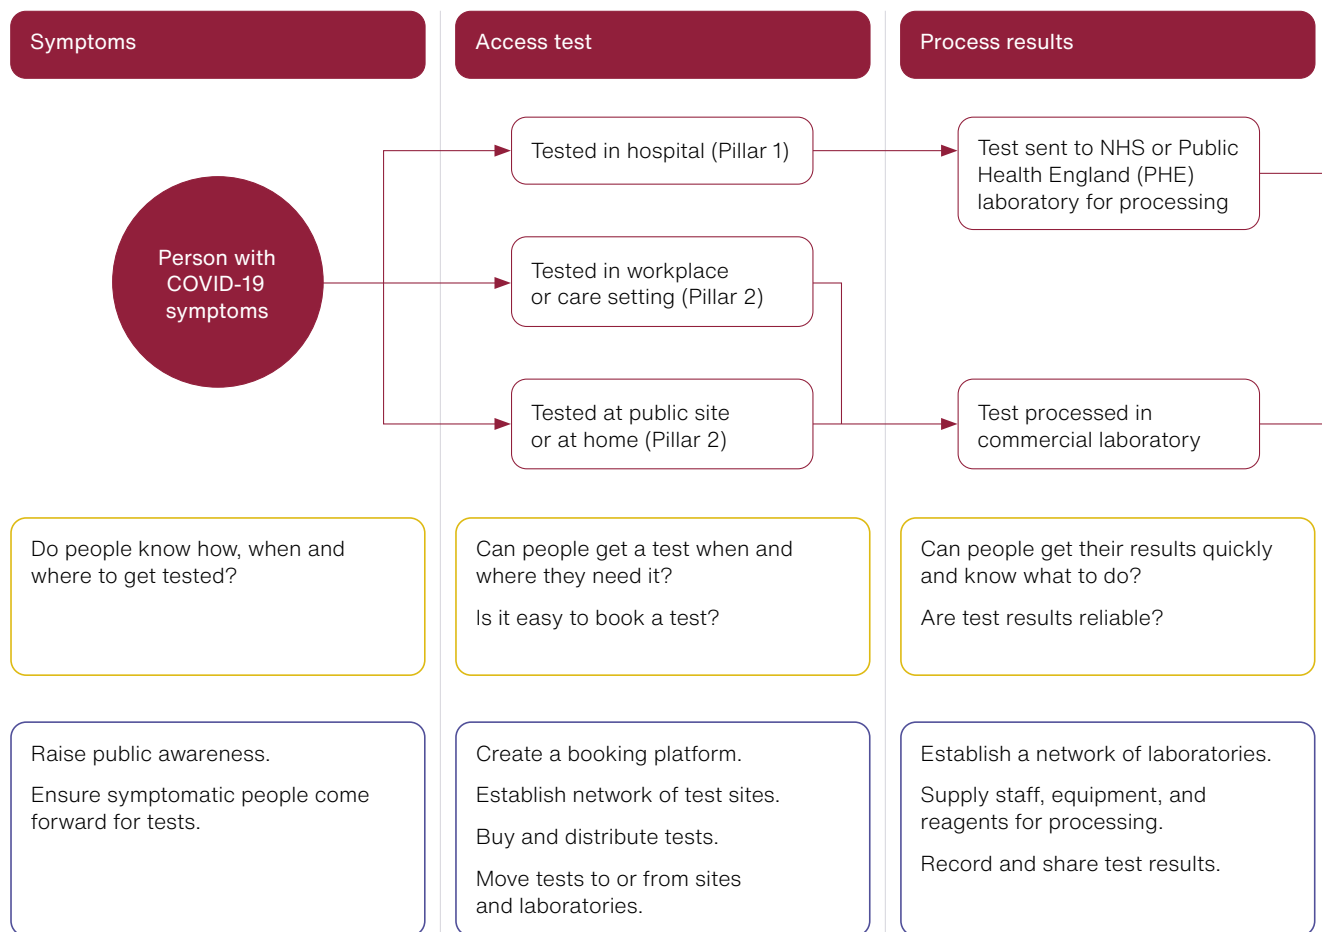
Symptoms

Access test

Process results

Person with COVID-19 symptoms

Tested in hospital (Pillar 1)

Tested in workplace or care setting (Pillar 2)

Tested at public site or at home (Pillar 2)

Test sent to NHS or Public Health England (PHE) laboratory for processing

Test processed in commercial laboratory

Do people know how, when and where to get tested?

Can people get a test when and where they need it?

Is it easy to book a test?

Can people get their results quickly and know what to do?

Are test results reliable?

Raise public awareness.

Ensure symptomatic people come forward for tests.

Create a booking platform.

Establish network of test sites.

Buy and distribute tests.

Move tests to or from sites and laboratories.

Establish a network of laboratories.

Supply staff, equipment, and reagents for processing.

Record and share test results.